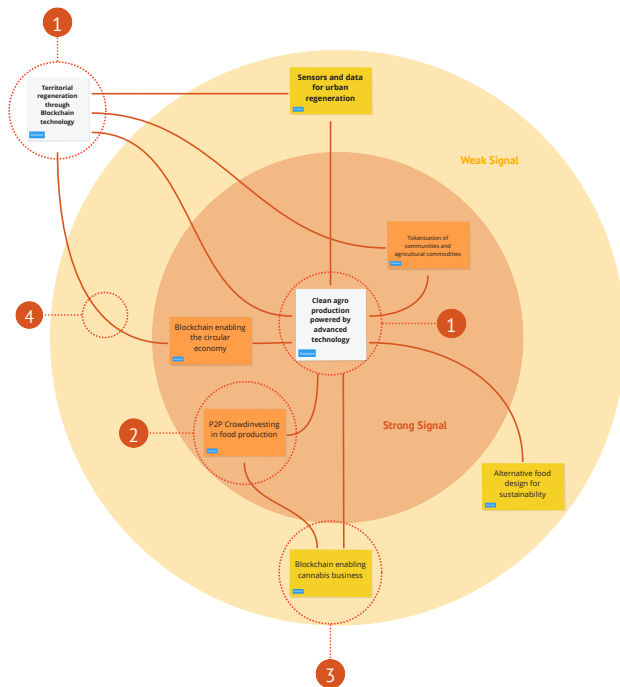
1

Territorial regeneration through Blockchain technology

Sensors and data for urban regeneration

Weak Signal

Tokenization of communities and agricultural commodities

4

Blockchain enabling the circular economy

Clean agro production powered by advanced technology

1

2

P2P Crowdinvesting in food production

Strong Signal

Alternative food design for sustainability

Blockchain enabling cannabis business

3